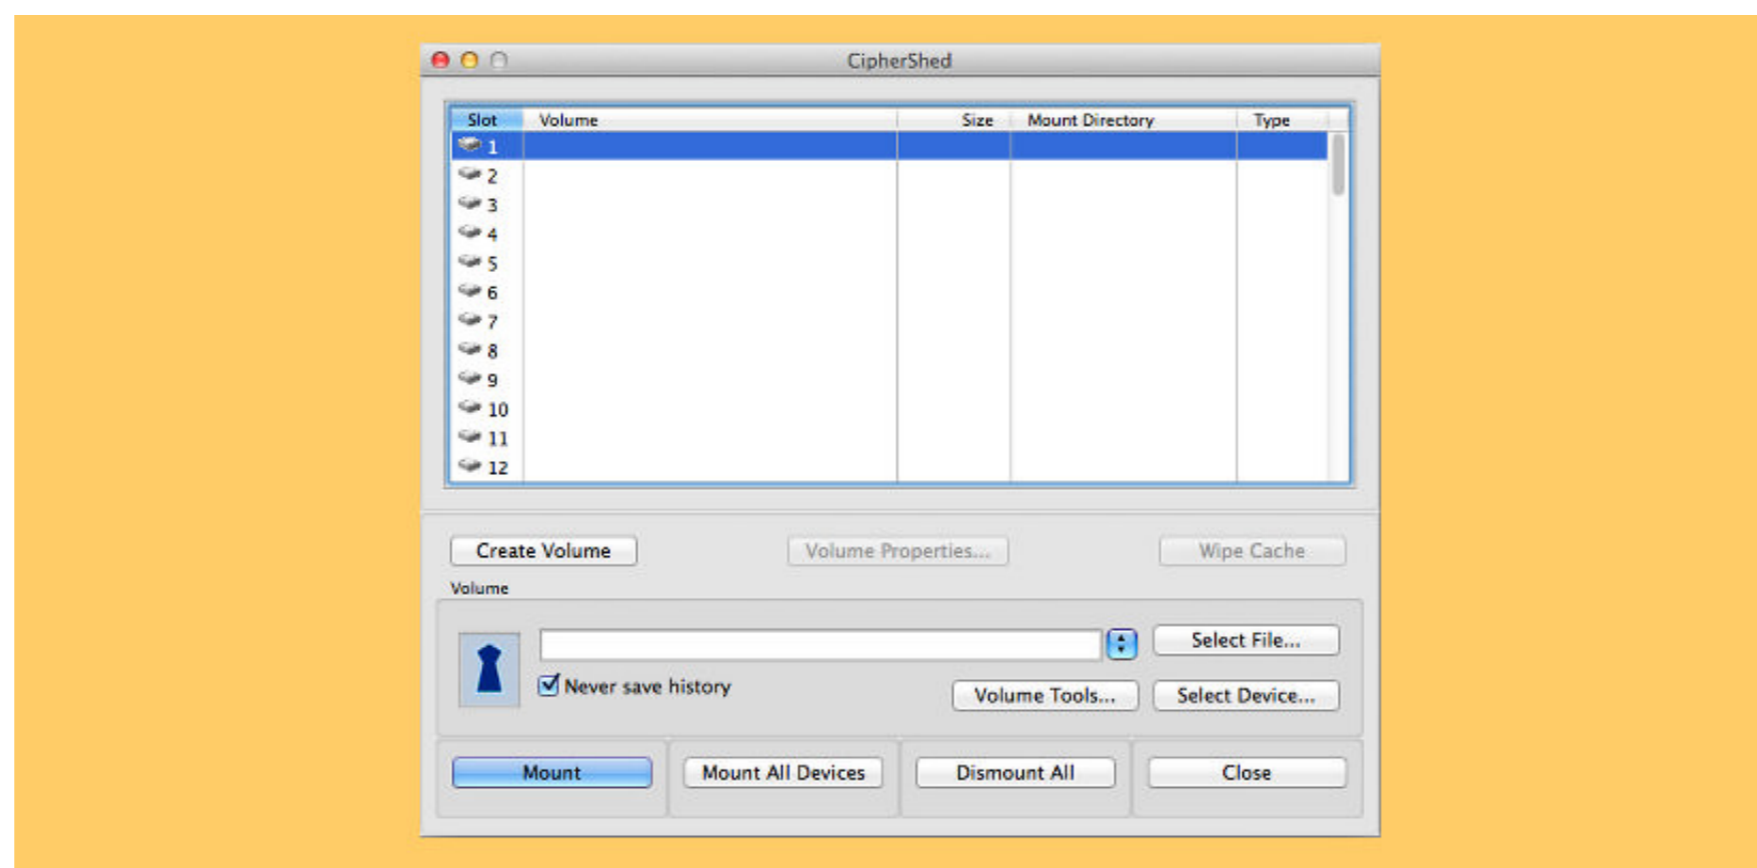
CipherShed

| Slot | Volume | Size | Mount Directory | Type |
|---|---|---|---|---|
| 1 | | | | |
| 2 | | | | |
| 3 | | | | |
| 4 | | | | |
| 5 | | | | |
| 6 | | | | |
| 7 | | | | |
| 8 | | | | |
| 9 | | | | |
| 10 | | | | |
| 11 | | | | |
| 12 | | | | |

Create Volume
Volume Properties...
Wipe Cache

Volume

Select File...
Never save history
Volume Tools...
Select Device...

Mount
Mount All Devices
Dismount All
Close